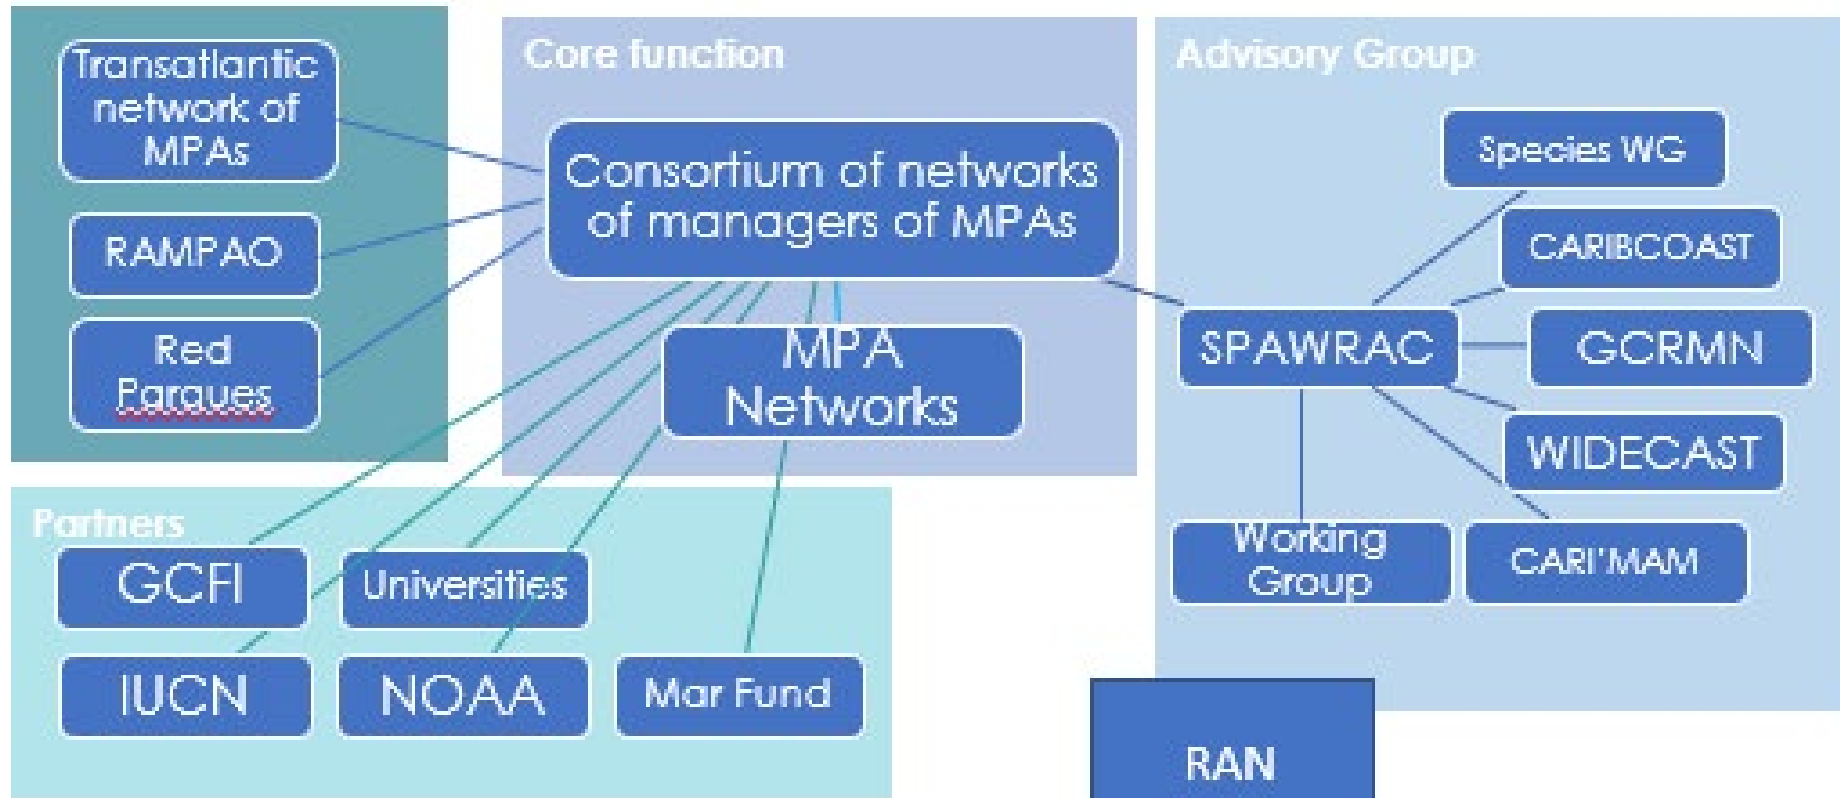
Transatlantic network of MPAs

RAMPAO

Red Parques

Core function

Consortium of networks of managers of MPAs

MPA Networks

Advisory Group

Species WG

CARIBCOAST

SPAWRAC

GCRMN

WIDECAST

Working Group

CARI'MAM

Partners

GCFI

Universities

IUCN

NOAA

Mar Fund

RAN